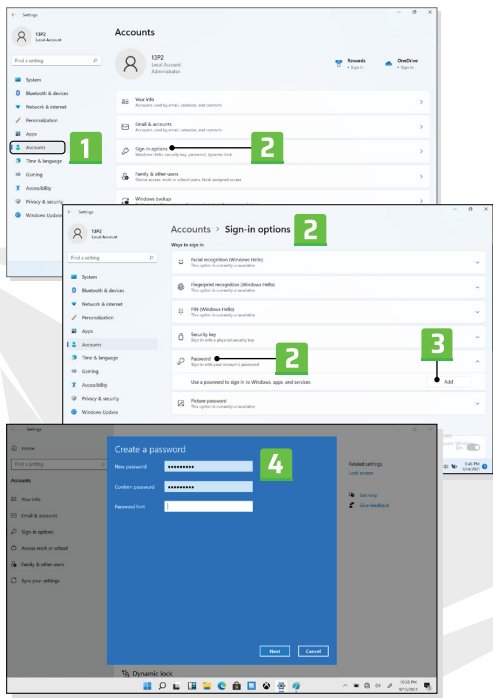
Settings

13P2
Local Account

Find a setting

System
Bluetooth & devices
Network & internet
Personalization
Apps
Accounts
Time & language
Gaming
Accessibility
Privacy & security
Windows Update

Accounts

13P2
Local Account
Administrator

Rewards
• Sign in

OneDrive
• Sign in

Your info
Accounts used by email, calendar, and contacts

Email & accounts
Accounts used by email, calendar, and contacts

Sign-in options
Windows Hello, security key, password, dynamic lock

Family & other users
Device access, work or school users, kiosk assigned access

Windows backup

1

2

Settings

13P2
Local Account

Find a setting

System
Bluetooth & devices
Network & internet
Personalization
Apps
Accounts
Time & language
Gaming
Accessibility
Privacy & security
Windows Update

Accounts > Sign-in options

2

Ways to sign in

Facial recognition (Windows Hello)
This option is currently unavailable

Fingerprint recognition (Windows Hello)
This option is currently unavailable

PIN (Windows Hello)
This option is currently unavailable

Security key
Sign in with a physical security key

Password
Sign in with your account's password

2

3

Use a password to sign in to Windows, apps, and services

Add

Picture password
This option is currently unavailable

Settings

Home

Find a setting

Accounts

Your info
Email & accounts
Sign-in options
Access work or school
Family & other users
Sync your settings

Create a password

4

New password ••••••••••
Confirm password ••••••••••
Password hint

Related settings
Lock screen

Get help
Give feedback

Dynamic lock

Next
Cancel

10:35 PM
9/14/2021